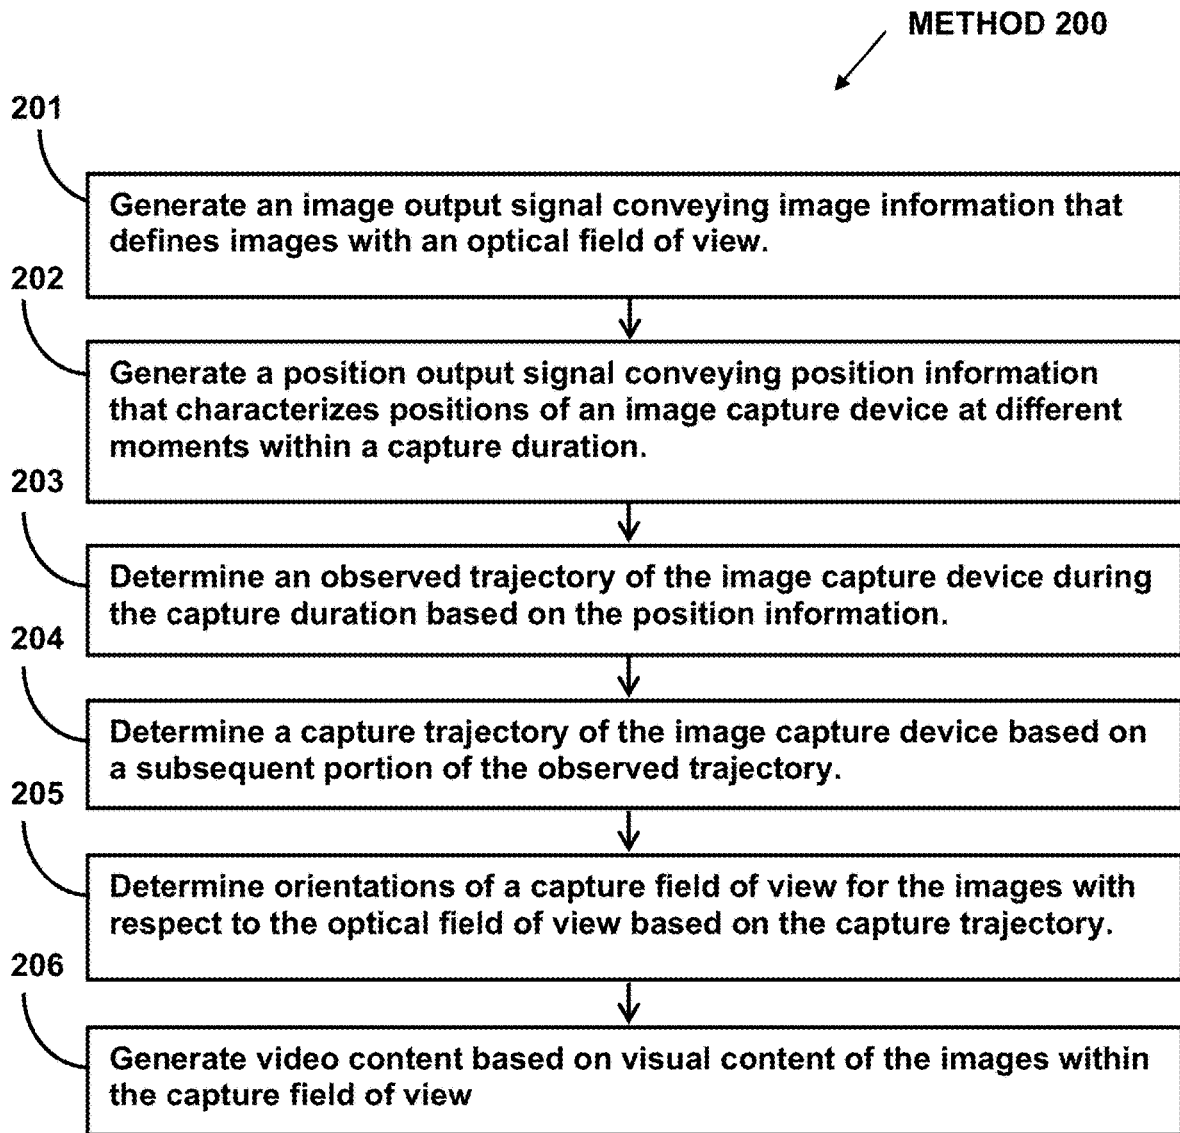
METHOD 200

201

Generate an image output signal conveying image information that defines images with an optical field of view.

202

Generate a position output signal conveying position information that characterizes positions of an image capture device at different moments within a capture duration.

203

Determine an observed trajectory of the image capture device during the capture duration based on the position information.

204

Determine a capture trajectory of the image capture device based on a subsequent portion of the observed trajectory.

205

Determine orientations of a capture field of view for the images with respect to the optical field of view based on the capture trajectory.

206

Generate video content based on visual content of the images within the capture field of view